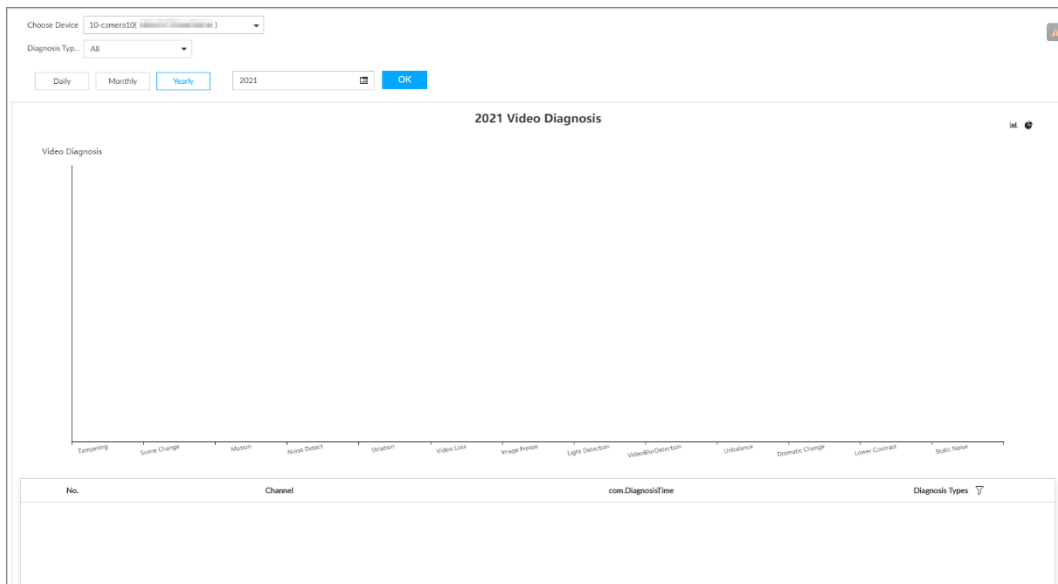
Choose Device 10-camera10( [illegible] )

Diagnosis Typ... All

Daily Monthly Yearly 2021 OK

2021 Video Diagnosis

Video Diagnosis

Tampering Scene Change Motion Noise Detect Striation Video Loss Image Freeze Light Detection VideoBlurDetection Unbalance Dramatic Change Lower Contrast Static Noise

| No. | Channel | com.DiagnosisTime | Diagnosis Types |
|---|---|---|---|